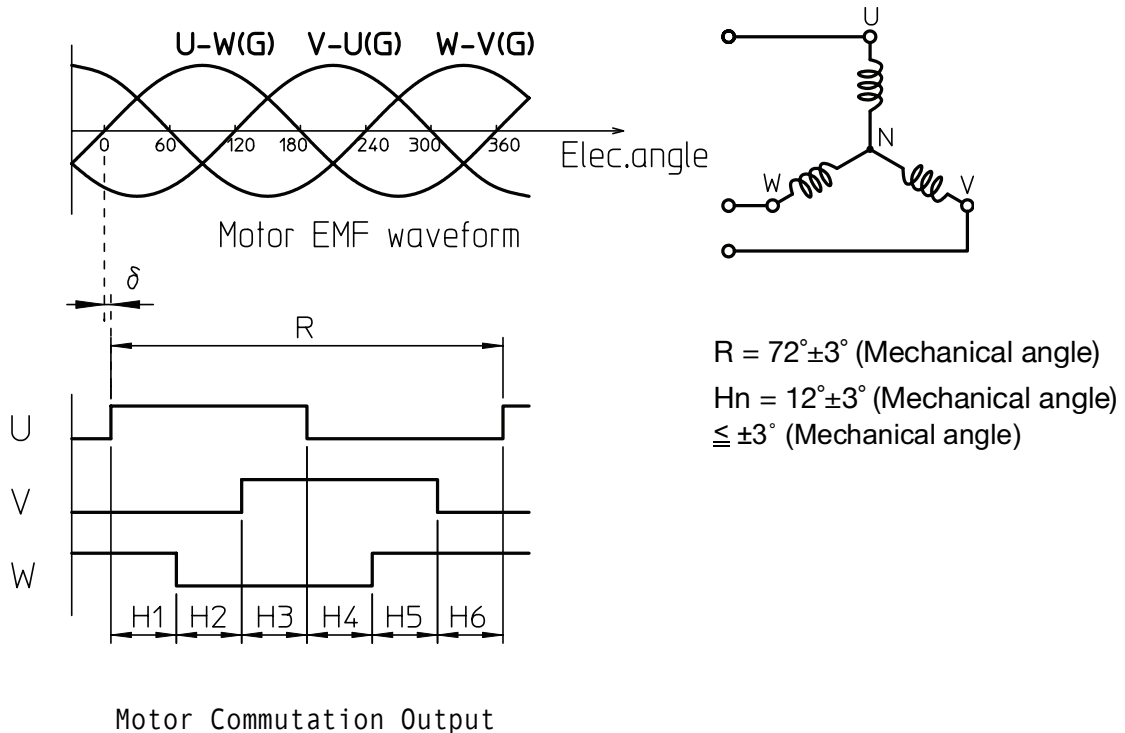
U-W(G) V-U(G) W-V(G)

0 60 120 180 240 300 360 Elec.angle

Motor EMF waveform

U

N

W

V

$\delta$

R

R = 72˚±3˚ (Mechanical angle)
Hn = 12˚±3˚ (Mechanical angle)
$\leqq$ ±3˚ (Mechanical angle)

U

V

W

H1 H2 H3 H4 H5 H6

Motor Commutation Output